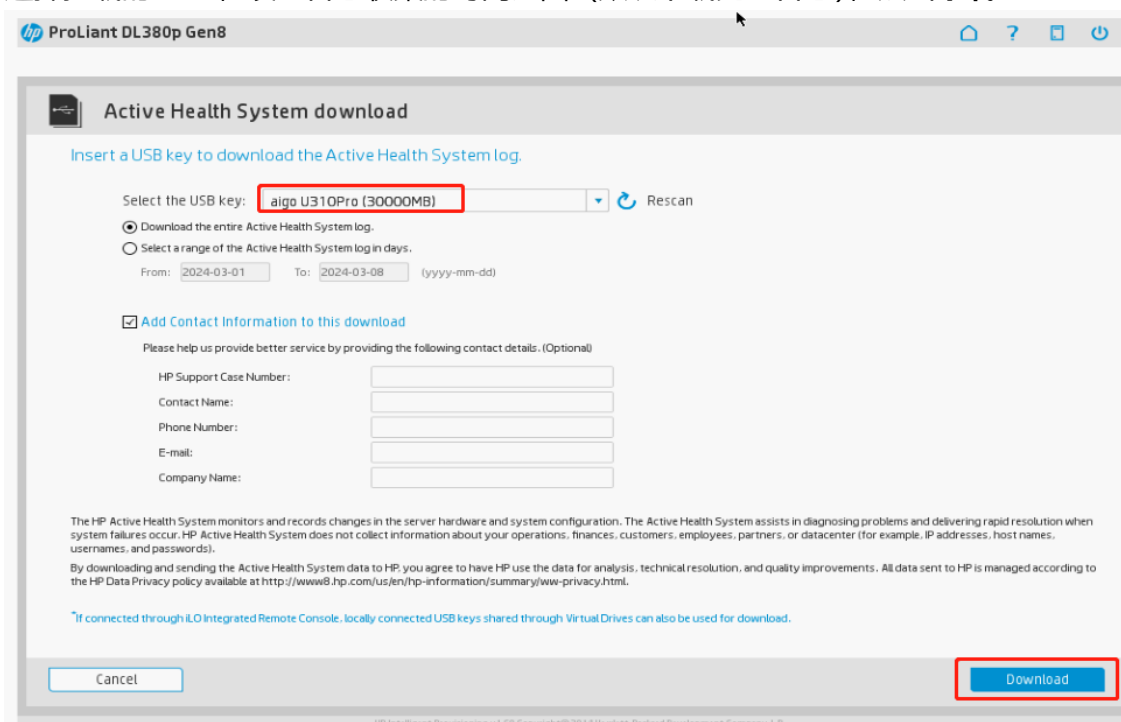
ProLiant DL380p Gen8

Active Health System download

Insert a USB key to download the Active Health System log.

Select the USB key: aigo U310Pro (30000MB) Rescan

Download the entire Active Health System log.

Select a range of the Active Health System log in days.

From: 2024-03-01 To: 2024-03-08 (yyyy-mm-dd)

Add Contact Information to this download

Please help us provide better service by providing the following contact details. (Optional)

HP Support Case Number:

Contact Name:

Phone Number:

E-mail:

Company Name:

The HP Active Health System monitors and records changes in the server hardware and system configuration. The Active Health System assists in diagnosing problems and delivering rapid resolution when system failures occur. HP Active Health System does not collect information about your operations, finances, customers, employees, partners, or datacenter (for example, IP addresses, host names, usernames, and passwords).

By downloading and sending the Active Health System data to HP, you agree to have HP use the data for analysis, technical resolution, and quality improvements. All data sent to HP is managed according to the HP Data Privacy policy available at http://www8.hp.com/us/en/hp-information/summary/ww-privacy.html.

*If connected through iLO Integrated Remote Console, locally connected USB keys shared through Virtual Drives can also be used for download.

Cancel

Download